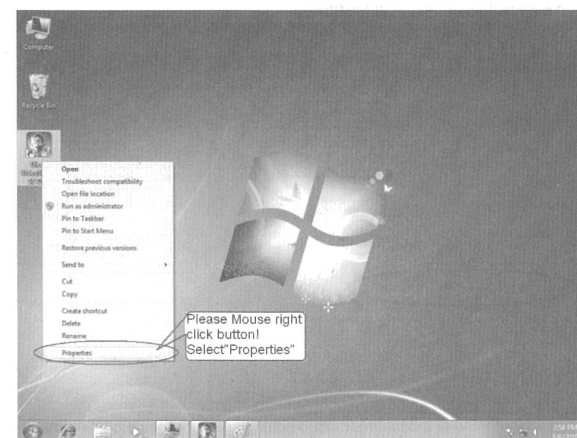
Computer

Recycle Bin

Open
Troubleshoot compatibility
Open file location
Run as administrator
Pin to Taskbar
Pin to Start Menu
Restore previous versions
Send to
Cut
Copy
Create shortcut
Delete
Rename
Properties

Please Mouse right click button! Select"Properties"

2:58 PM